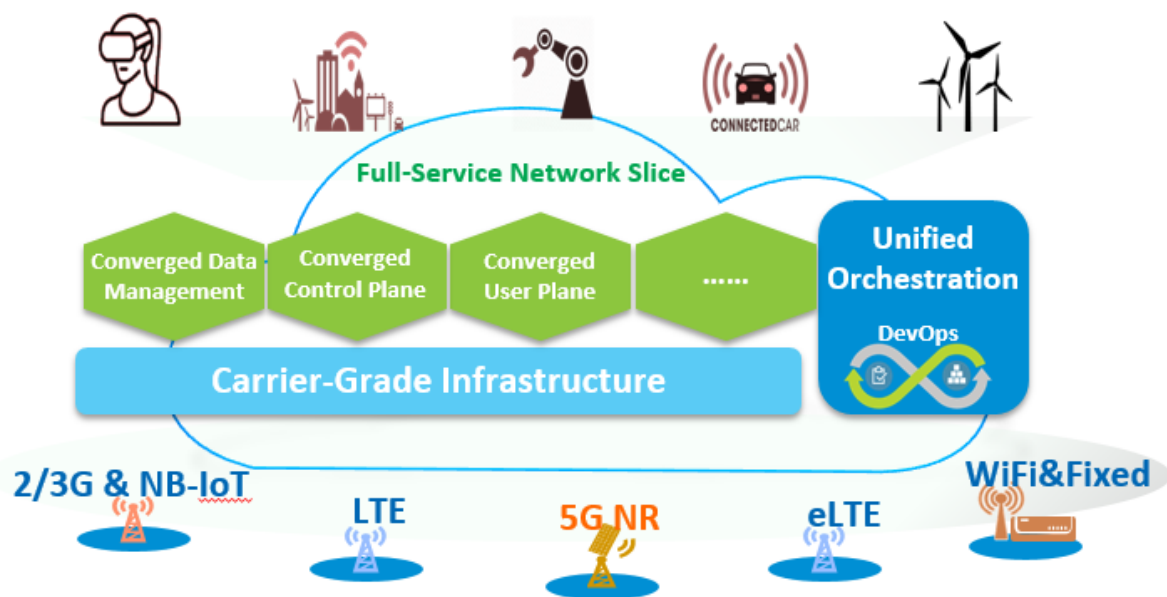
CONNECTEDCAR

Full-Service Network Slice

Converged Data Management

Converged Control Plane

Converged User Plane

......

Unified Orchestration

DevOps

Carrier-Grade Infrastructure

2/3G & NB-IoT

LTE

5G NR

eLTE

WiFi&Fixed